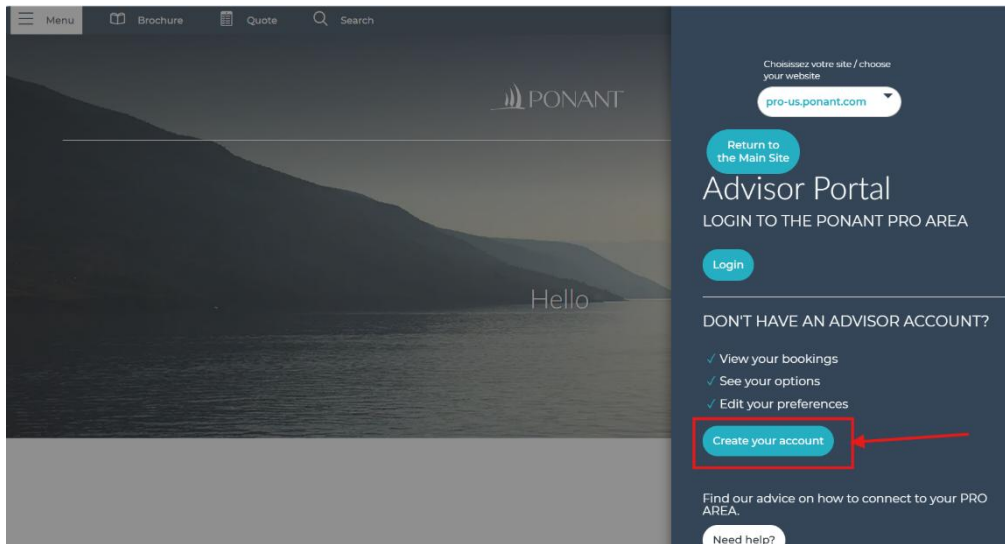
Menu Brochure Quote Search

PONANT

Hello

Choisissez votre site / choose your website

pro-us.ponant.com

Return to the Main Site

Advisor Portal

LOGIN TO THE PONANT PRO AREA

Login

DON'T HAVE AN ADVISOR ACCOUNT?

✓ View your bookings
✓ See your options
✓ Edit your preferences

Create your account

Find our advice on how to connect to your PRO AREA.

Need help?